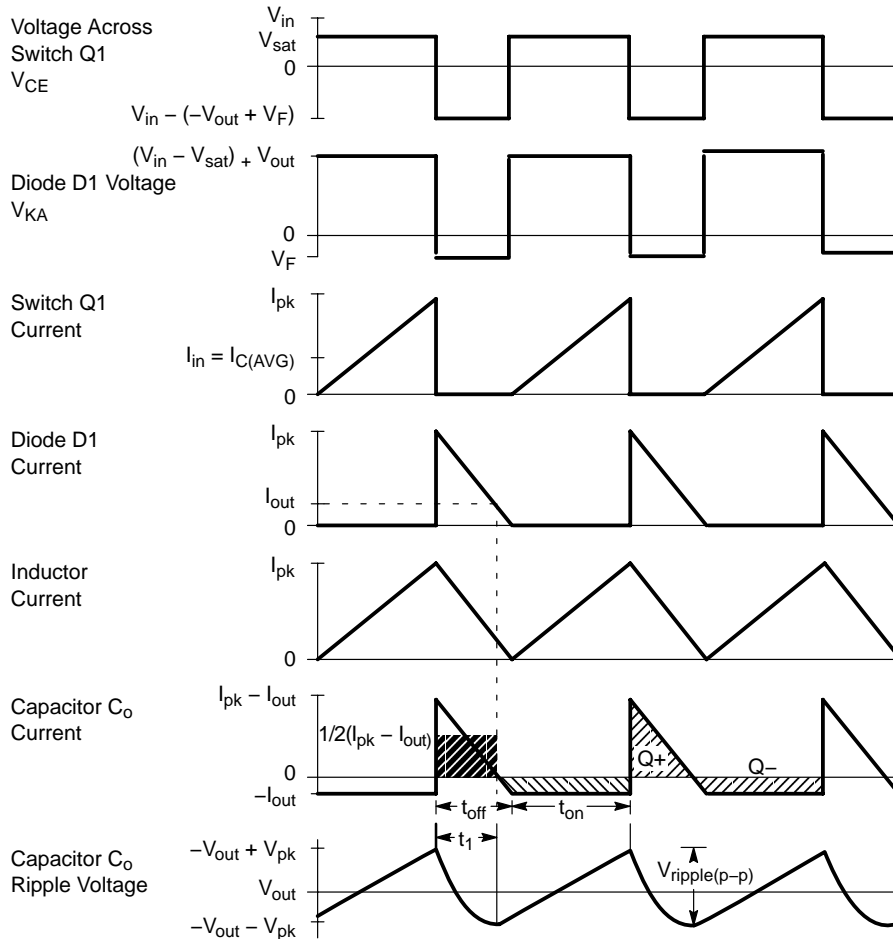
Voltage Across Switch Q1 $V_{CE}$

$V_{in}$
$V_{sat}$
0
$V_{in} - (-V_{out} + V_F)$

Diode D1 Voltage $V_{KA}$

$(V_{in} - V_{sat}) + V_{out}$
0
$V_F$

Switch Q1 Current

$I_{pk}$
$I_{in} = I_{C(AVG)}$
0

Diode D1 Current

$I_{pk}$
$I_{out}$
0

Inductor Current

$I_{pk}$
0

Capacitor $C_o$ Current

$I_{pk} - I_{out}$
$1/2(I_{pk} - I_{out})$
0
$-I_{out}$
Q+
Q−
$t_{off}$
$t_{on}$
$t_1$

Capacitor $C_o$ Ripple Voltage

$-V_{out} + V_{pk}$
$V_{out}$
$-V_{out} - V_{pk}$
$V_{ripple(p-p)}$